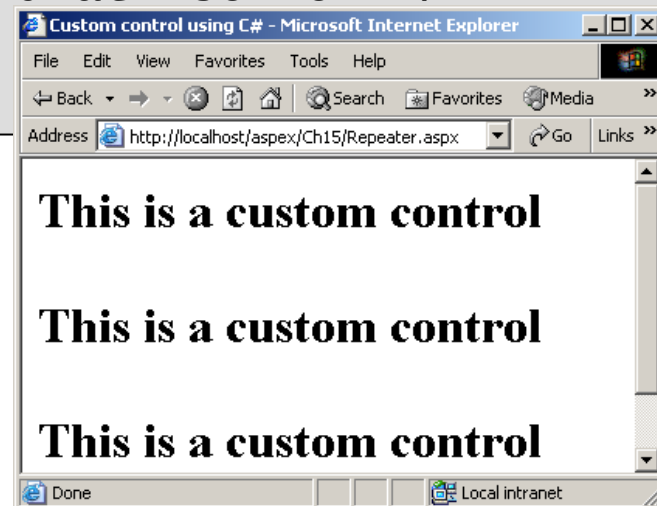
Custom control using C# - Microsoft Internet Explorer

File Edit View Favorites Tools Help

Back Search Favorites Media

Address http://localhost/aspex/Ch15/Repeater.aspx Go Links

This is a custom control

This is a custom control

This is a custom control

Done Local intranet